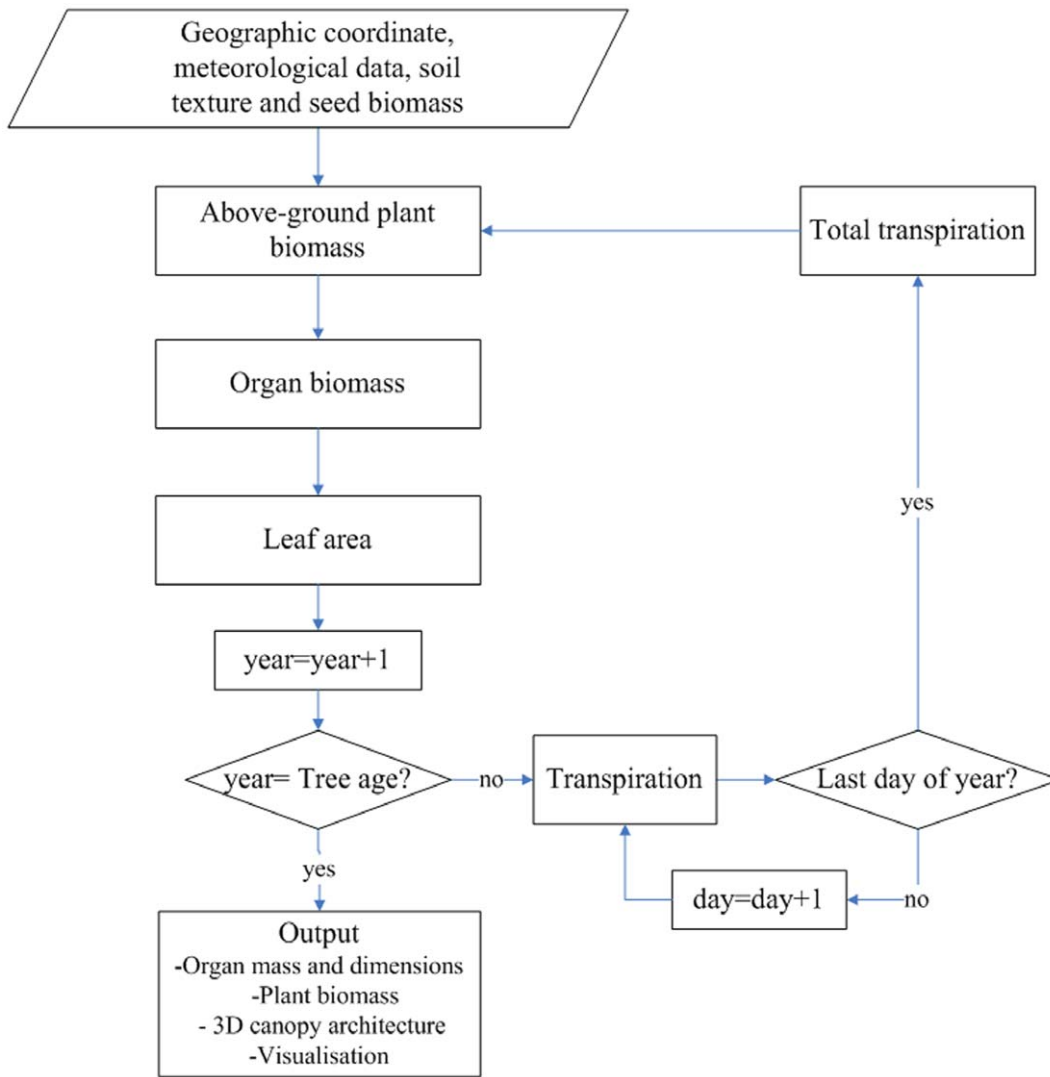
Geographic coordinate, meteorological data, soil texture and seed biomass

Above-ground plant biomass

Total transpiration

Organ biomass

yes

Leaf area

year=year+1

year= Tree age?

no

Transpiration

Last day of year?

yes

day=day+1

no

Output
-Organ mass and dimensions
-Plant biomass
- 3D canopy architecture
-Visualisation